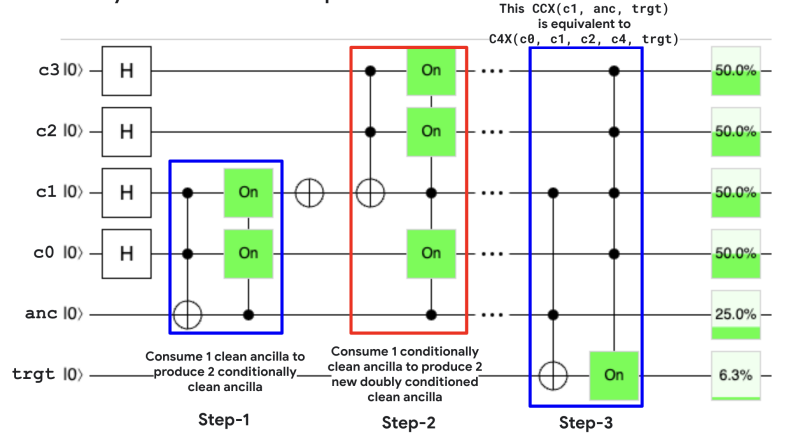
This CCX(c1, anc, trgt) is equivalent to C4X(c0, c1, c2, c4, trgt)

c3 |0⟩ H On 50.0%

c2 |0⟩ H On 50.0%

c1 |0⟩ H On 50.0%

c0 |0⟩ H On On 50.0%

anc |0⟩ 25.0%

trgt |0⟩ On 6.3%

Consume 1 clean ancilla to produce 2 conditionally clean ancilla

Consume 1 conditionally clean ancilla to produce 2 new doubly conditioned clean ancilla

Step-1

Step-2

Step-3